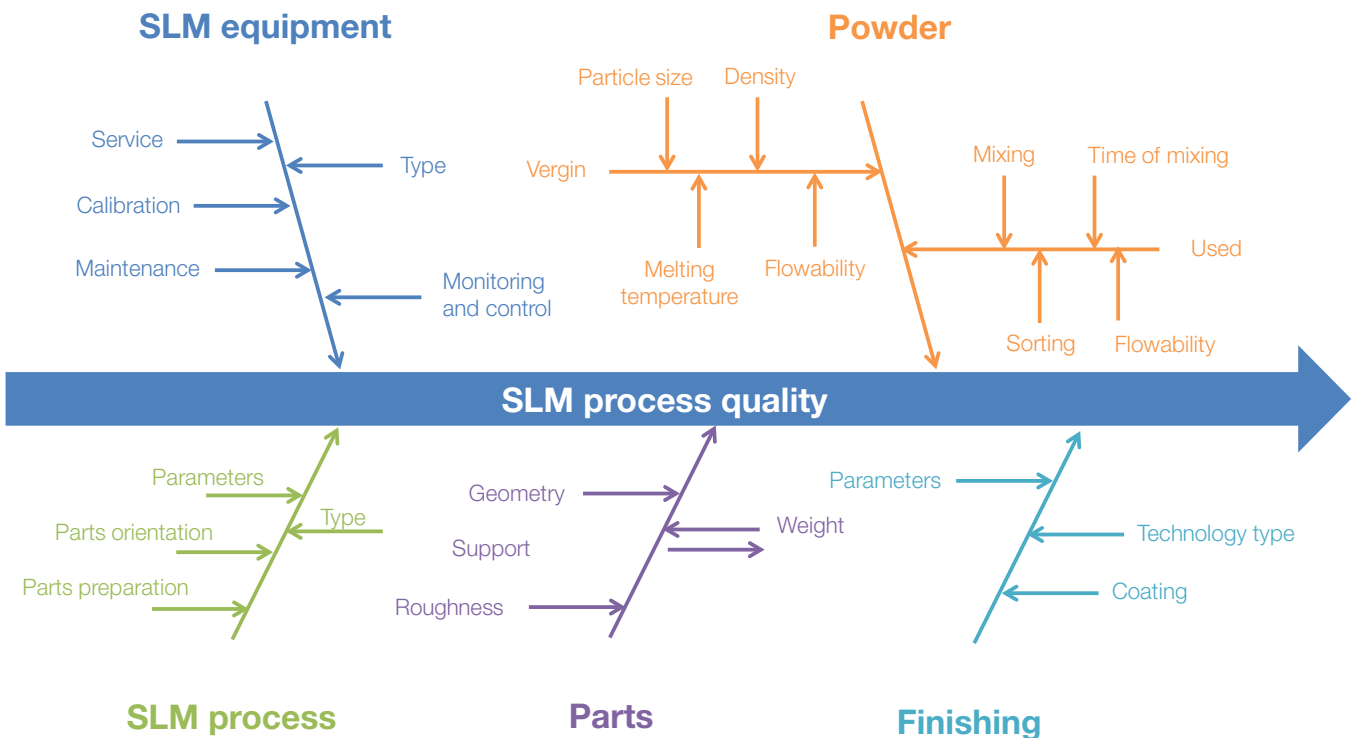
SLM equipment

Service
Type
Calibration
Maintenance
Monitoring and control

Powder

Particle size
Density
Vergin
Melting temperature
Flowability
Mixing
Time of mixing
Used
Sorting
Flowability

SLM process quality

Parameters
Type
Parts orientation
Parts preparation

Geometry
Weight
Support
Roughness

Parameters
Technology type
Coating

SLM process

Parts

Finishing